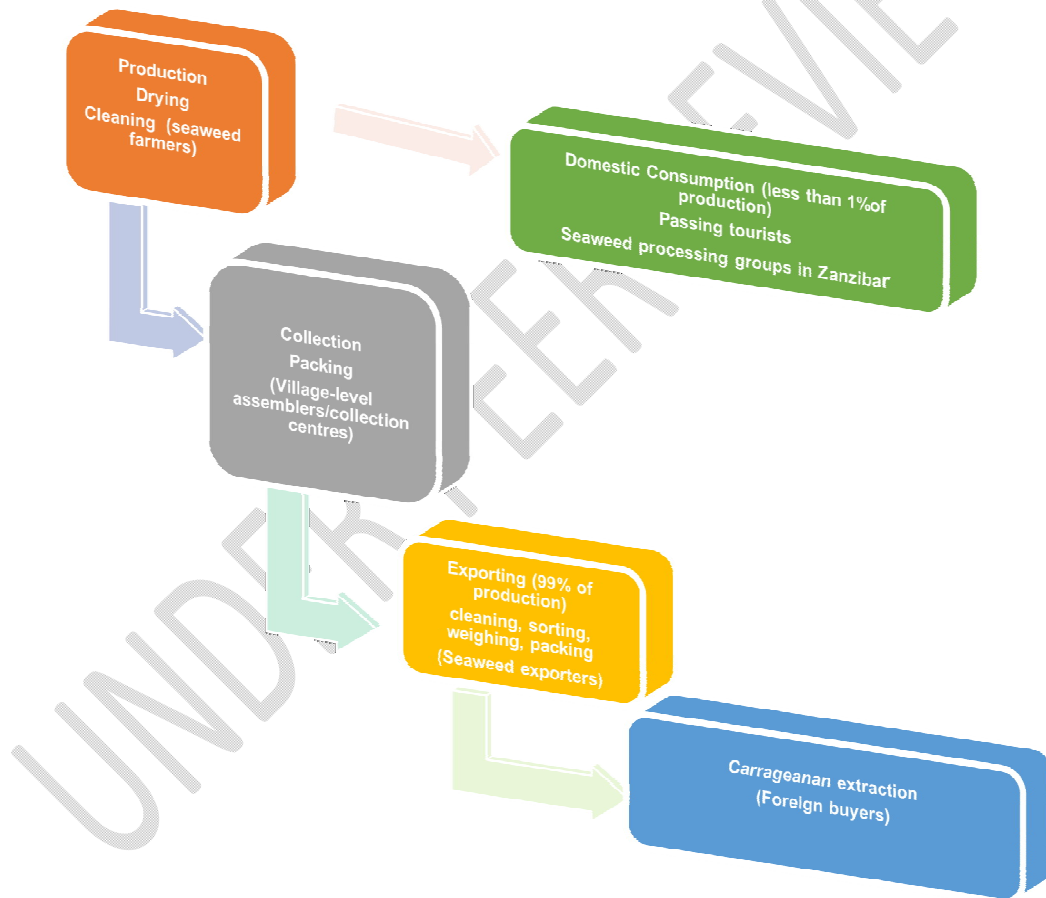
Production
Drying
Cleaning (seaweed farmers)

Domestic Consumption (less than 1%of production)
Passing tourists
Seaweed processing groups in Zanzibar

Collection
Packing
(Village-level assemblers/collection centres)

Exporting (99% of production)
cleaning, sorting, weighing, packing
(Seaweed exporters)

Carrageanan extraction
(Foreign buyers)

UNDER REVIEW